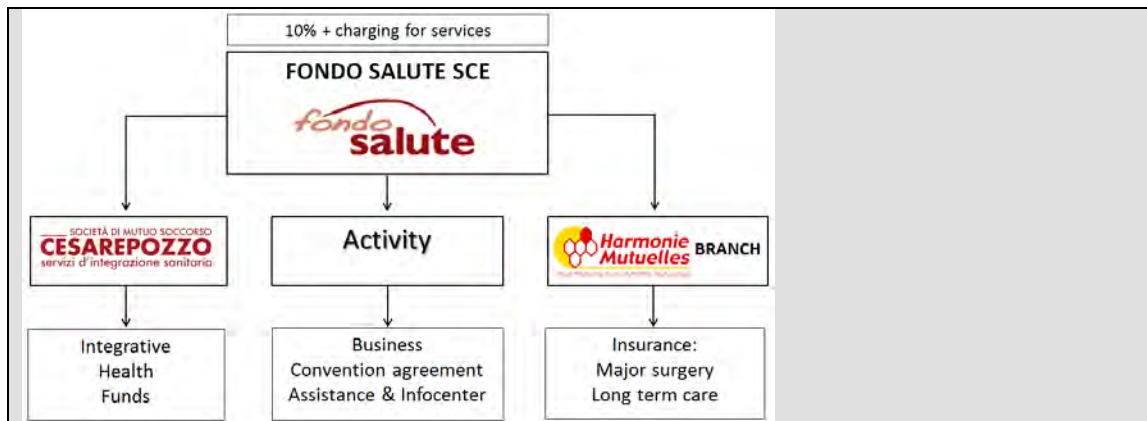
10% + charging for services

FONDO SALUTE SCE

fondo salute

SOCIETÀ DI MUTUO SOCCORSO
CESAREPOZZO
servizi d'integrazione sanitaria

Activity

Harmonie Mutuelles BRANCH

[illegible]

Integrative Health Funds

Business
Convention agreement
Assistance & Infocenter

Insurance:
Major surgery
Long term care